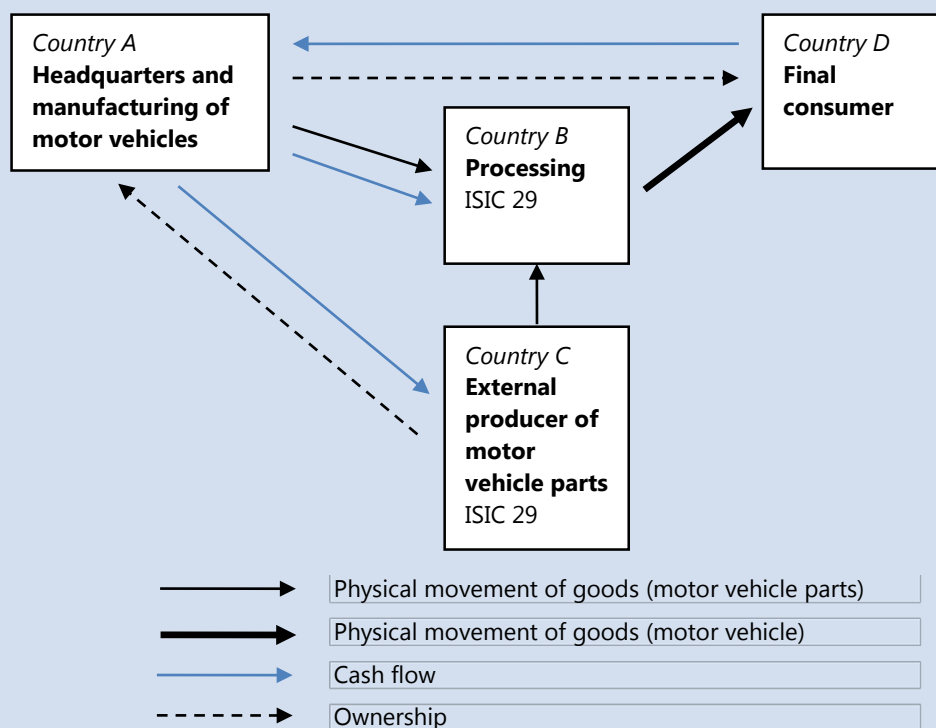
Country A
**Headquarters and manufacturing of motor vehicles**

Country D
**Final consumer**

Country B
**Processing**
ISIC 29

Country C
**External producer of motor vehicle parts**
ISIC 29

Physical movement of goods (motor vehicle parts)

Physical movement of goods (motor vehicle)

Cash flow

Ownership